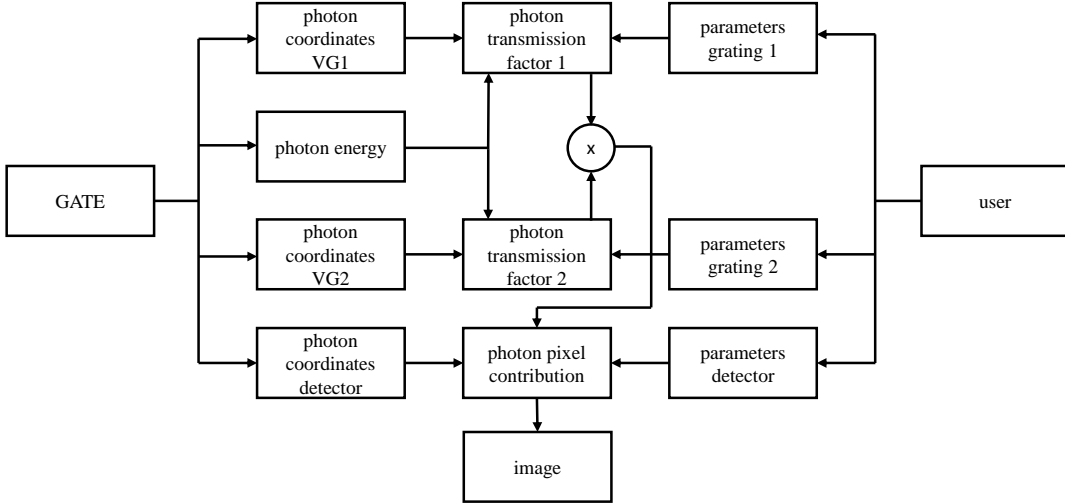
photon coordinates VG1

photon transmission factor 1

parameters grating 1

photon energy

x

GATE

user

photon coordinates VG2

photon transmission factor 2

parameters grating 2

photon coordinates detector

photon pixel contribution

parameters detector

image